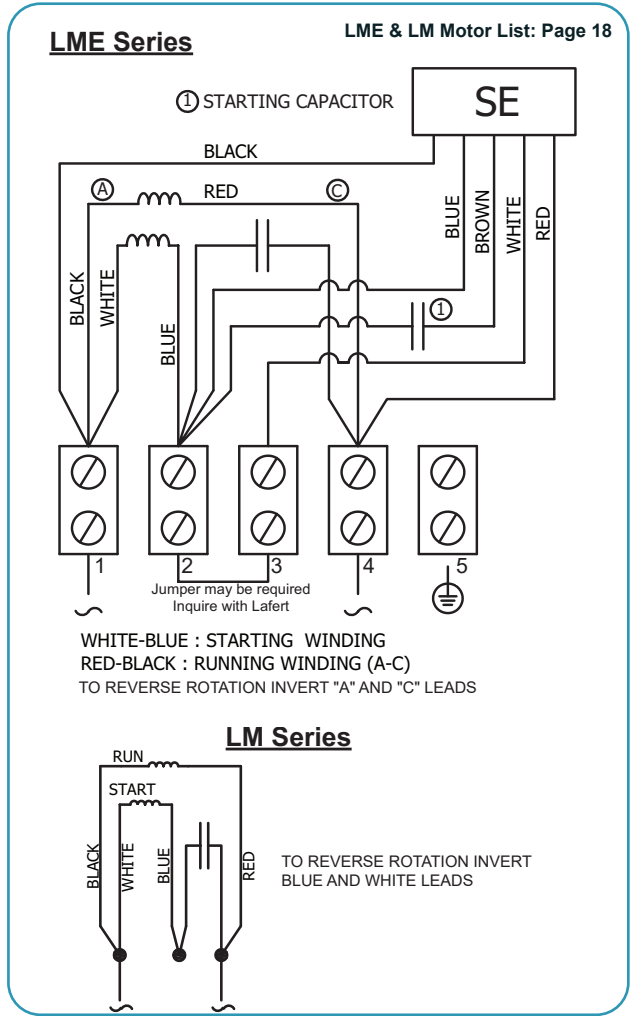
LME Series

LME & LM Motor List: Page 18

① STARTING CAPACITOR

SE

BLACK

A

RED

C

BLUE BROWN WHITE RED

BLACK WHITE

BLUE

①

1 2 3 4 5

Jumper may be required
Inquire with Lafert

WHITE-BLUE : STARTING WINDING
RED-BLACK : RUNNING WINDING (A-C)
TO REVERSE ROTATION INVERT "A" AND "C" LEADS

LM Series

RUN

START

BLACK WHITE BLUE RED

TO REVERSE ROTATION INVERT
BLUE AND WHITE LEADS